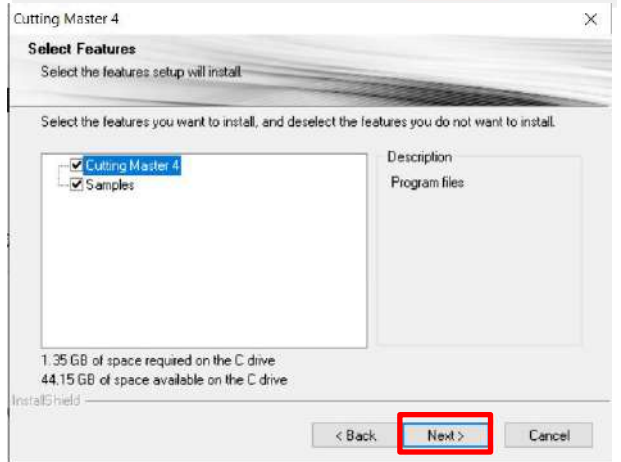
Cutting Master 4

Select Features

Select the features setup will install.

Select the features you want to install, and deselect the features you do not want to install.

Cutting Master 4
Samples

Description

Program files

1.35 GB of space required on the C drive
44.15 GB of space available on the C drive

InstallShield

< Back

Next >

Cancel